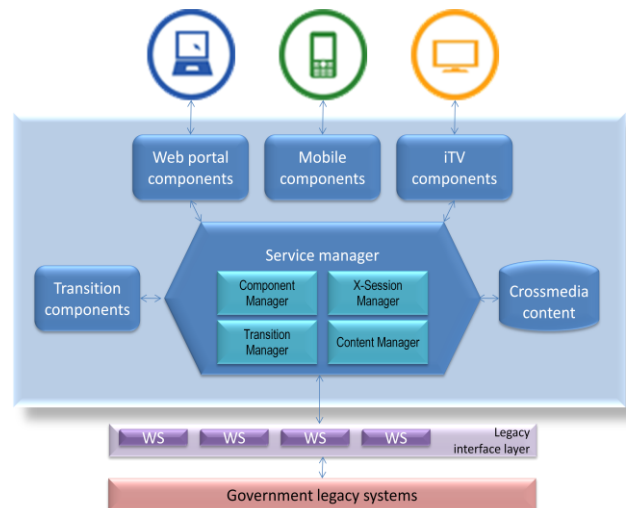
Web portal components

Mobile components

iTV components

Service manager

Transition components

Component Manager

X-Session Manager

Transition Manager

Content Manager

Crossmedia content

WS WS WS WS

Legacy interface layer

Government legacy systems